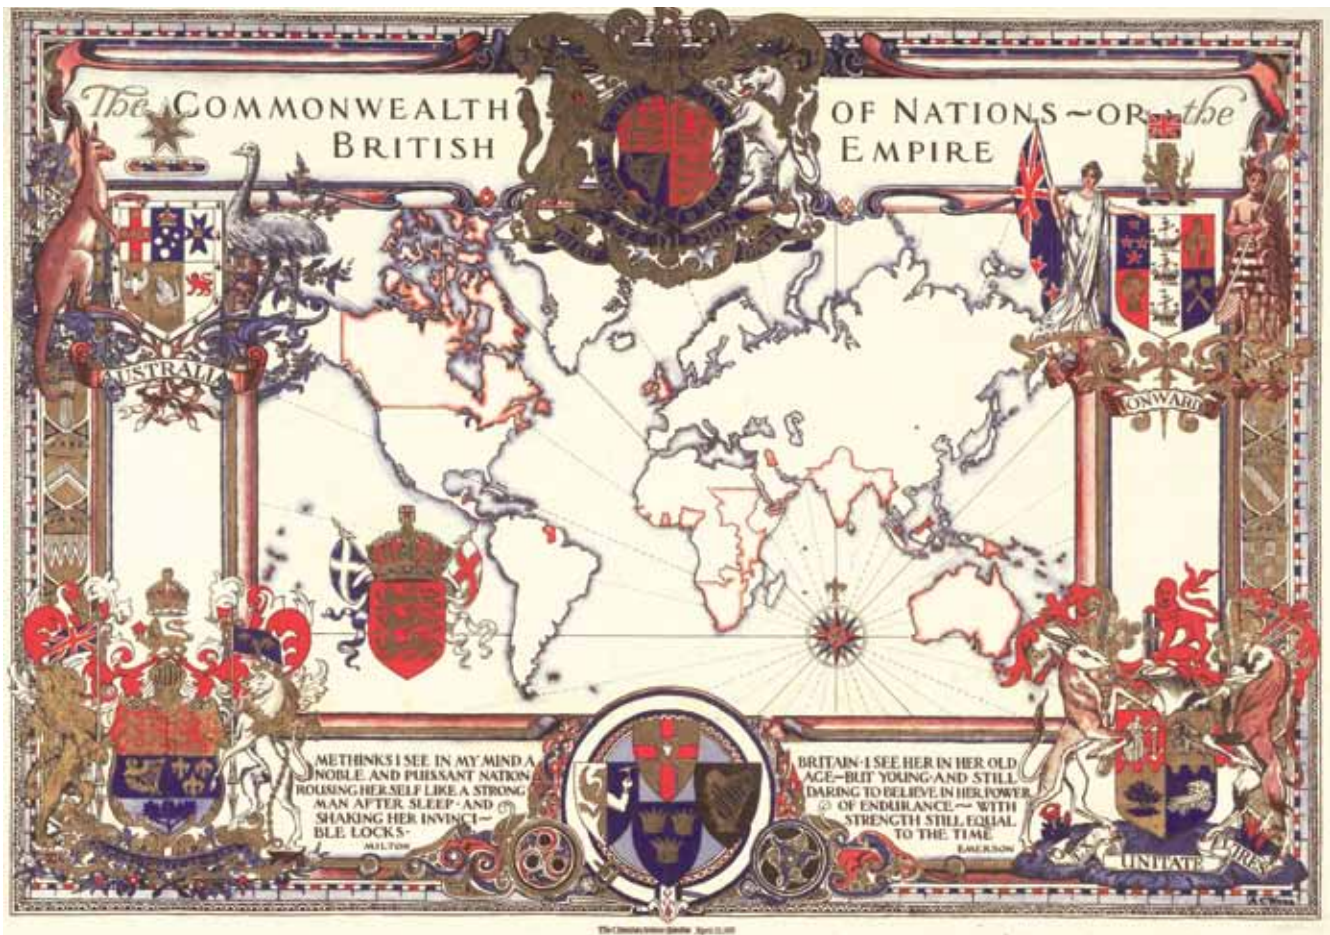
The COMMONWEALTH BRITISH

OF NATIONS ~ OR the EMPIRE

AUSTRALIA

ONWARD

METHINKS I SEE IN MY MIND A NOBLE AND PUISSANT NATION ROUSING HERSELF LIKE A STRONG MAN AFTER SLEEP · AND SHAKING HER INVINCIBLE LOCKS·
MILTON

BRITAIN · I SEE HER IN HER OLD AGE—BUT YOUNG · AND STILL DARING TO BELIEVE IN HER POWER OF ENDURANCE— WITH STRENGTH STILL EQUAL TO THE TIME
EMERSON

UNITATE FIRES

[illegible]